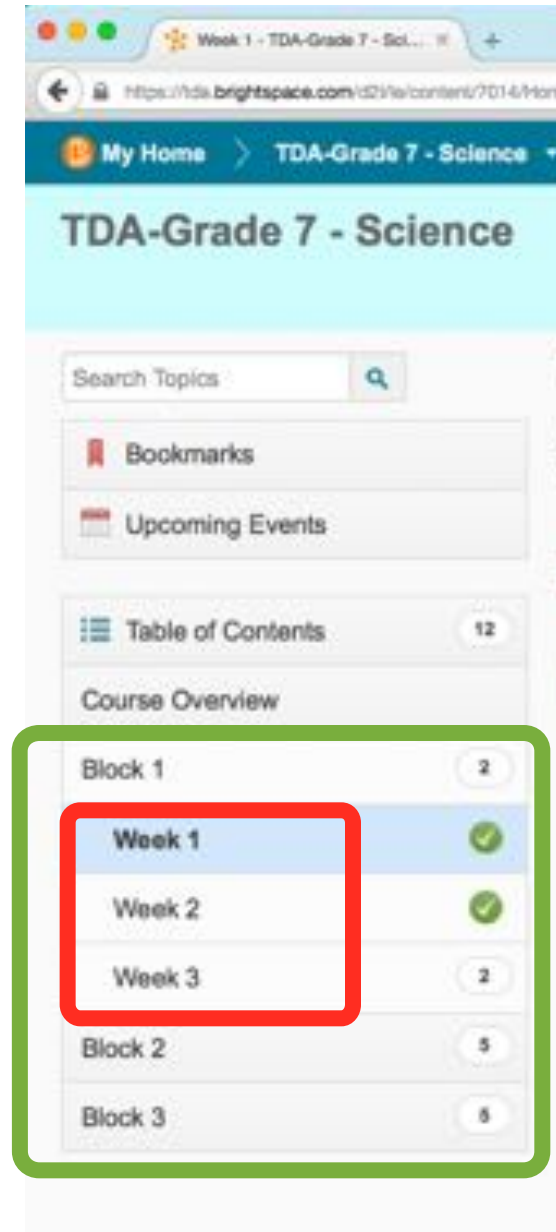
Week 1 - TDA-Grade 7 - Sci...

https://tda.brightspace.com/d2l/le/content/7014/Hom

My Home

TDA-Grade 7 - Science

TDA-Grade 7 - Science

Search Topics

Bookmarks

Upcoming Events

Table of Contents 12

Course Overview

Block 1 2

Week 1

Week 2

Week 3 2

Block 2 5

Block 3 5